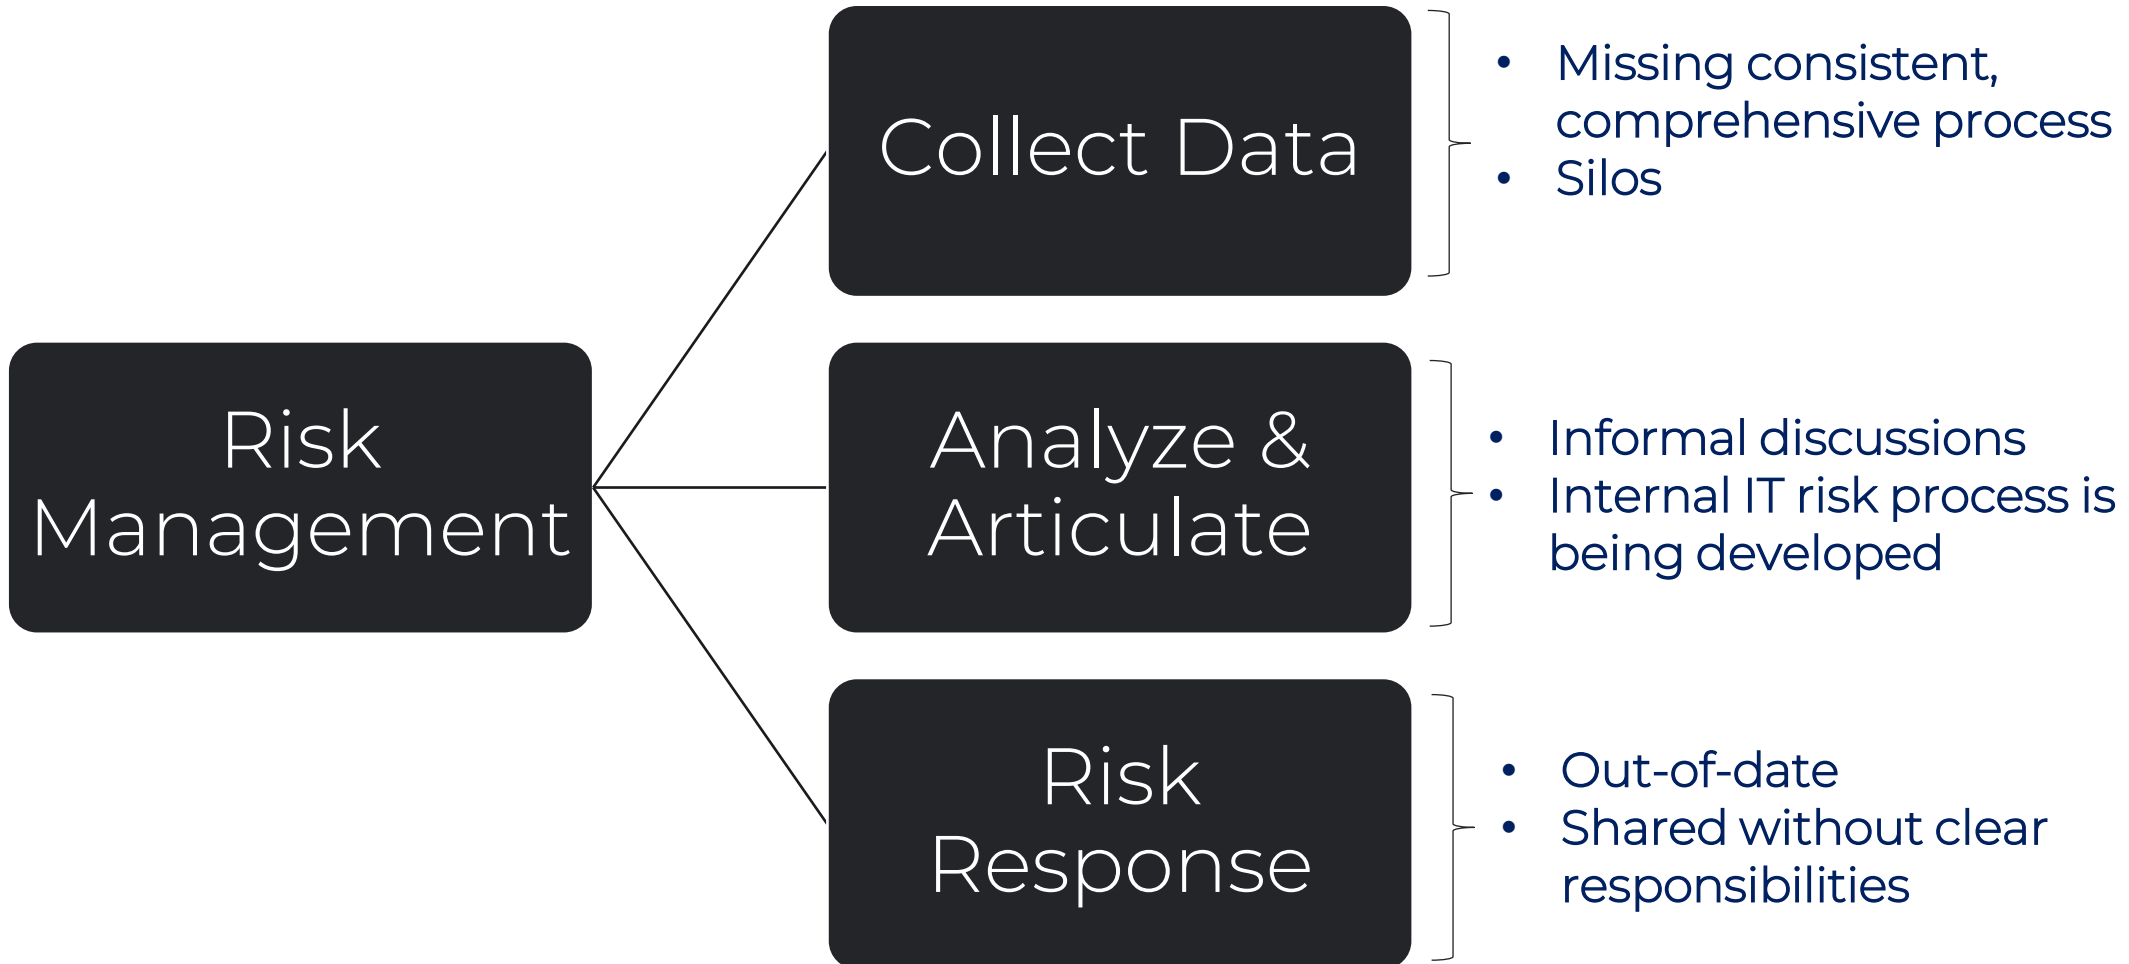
Risk Management

Collect Data

- Missing consistent, comprehensive process
- Silos

Analyze & Articulate

- Informal discussions
- Internal IT risk process is being developed

Risk Response

- Out-of-date
- Shared without clear responsibilities